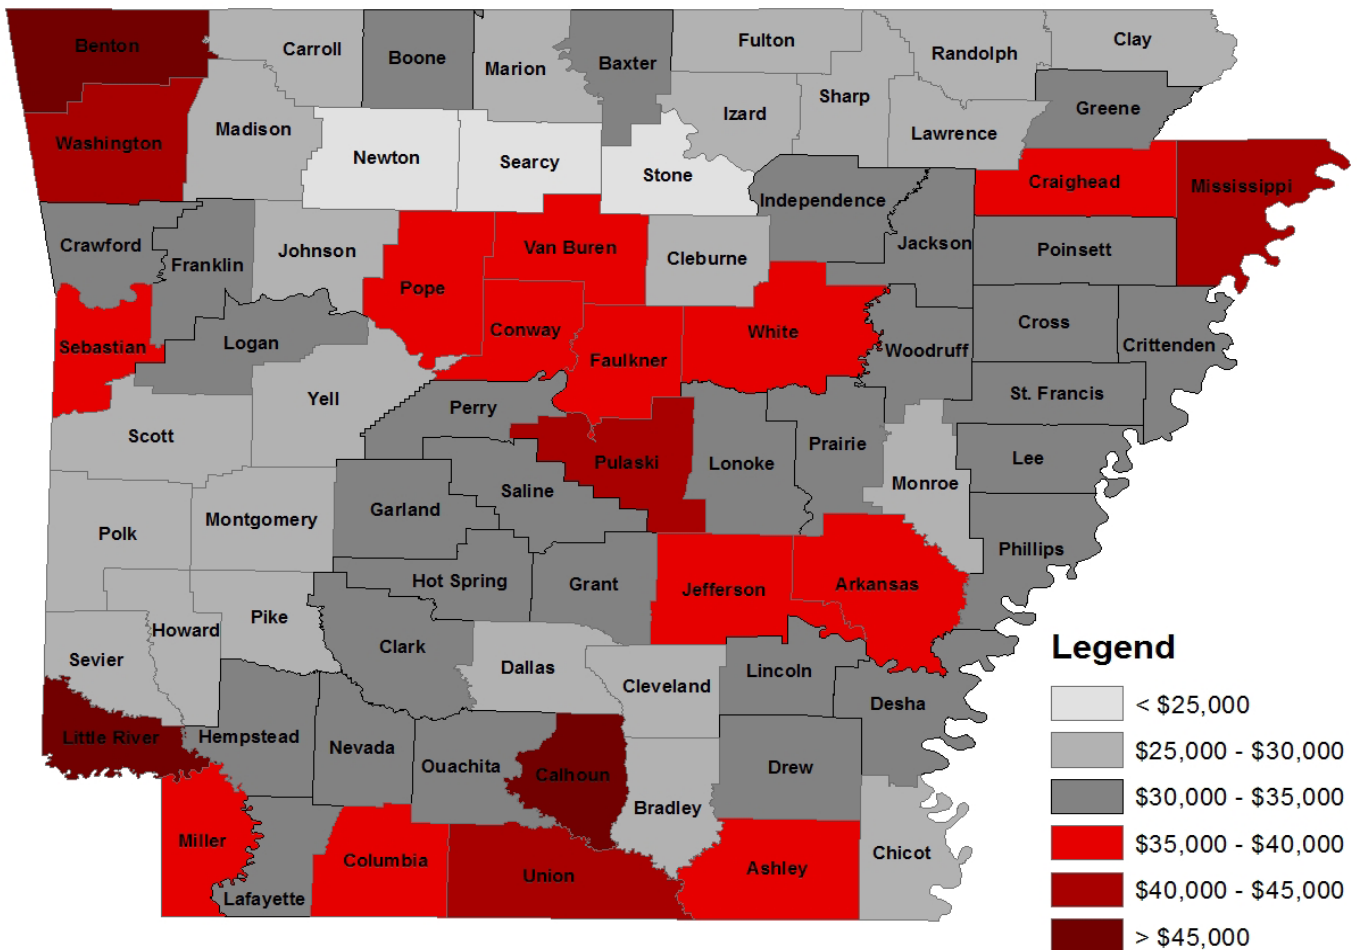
Benton
Carroll
Boone
Marion
Baxter
Fulton
Randolph
Clay
Washington
Madison
Newton
Searcy
Stone
Izard
Sharp
Lawrence
Greene
Crawford
Franklin
Johnson
Pope
Van Buren
Cleburne
Independence
Jackson
Craighead
Mississippi
Poinsett
Sebastian
Logan
Conway
Faulkner
White
Woodruff
Cross
Crittenden
Scott
Yell
Perry
Pulaski
Lonoke
Prairie
St. Francis
Lee
Monroe
Polk
Montgomery
Garland
Saline
Phillips
Hot Spring
Grant
Jefferson
Arkansas
Sevier
Howard
Pike
Clark
Dallas
Cleveland
Lincoln
Desha
Little River
Hempstead
Nevada
Ouachita
Calhoun
Bradley
Drew
Miller
Columbia
Union
Ashley
Chicot
Lafayette

Legend
< $25,000
$25,000 - $30,000
$30,000 - $35,000
$35,000 - $40,000
$40,000 - $45,000
> $45,000